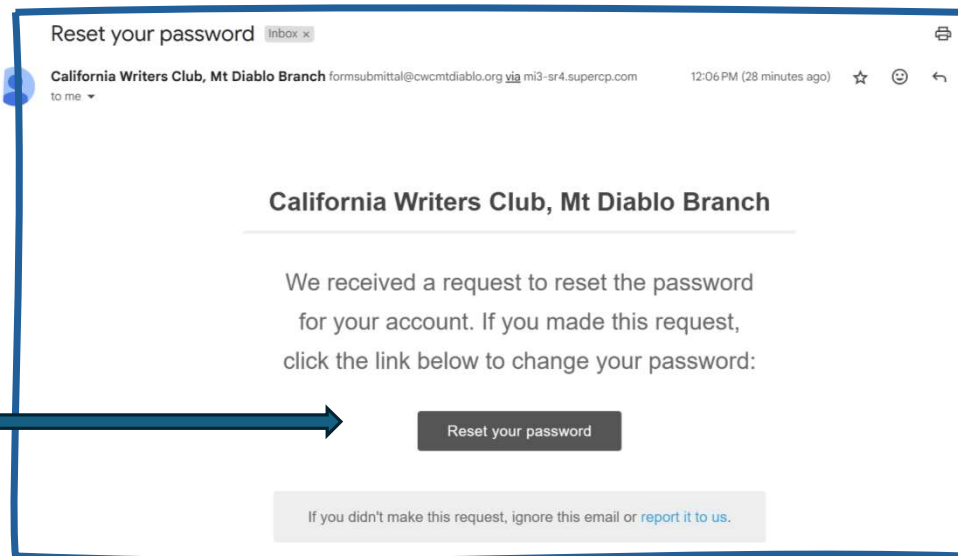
Reset your password Inbox ×

California Writers Club, Mt Diablo Branch formsubmittal@cwcmtdiablo.org via mi3-sr4.supercp.com 12:06 PM (28 minutes ago)
to me

California Writers Club, Mt Diablo Branch

We received a request to reset the password for your account. If you made this request, click the link below to change your password:

Reset your password

If you didn't make this request, ignore this email or report it to us.